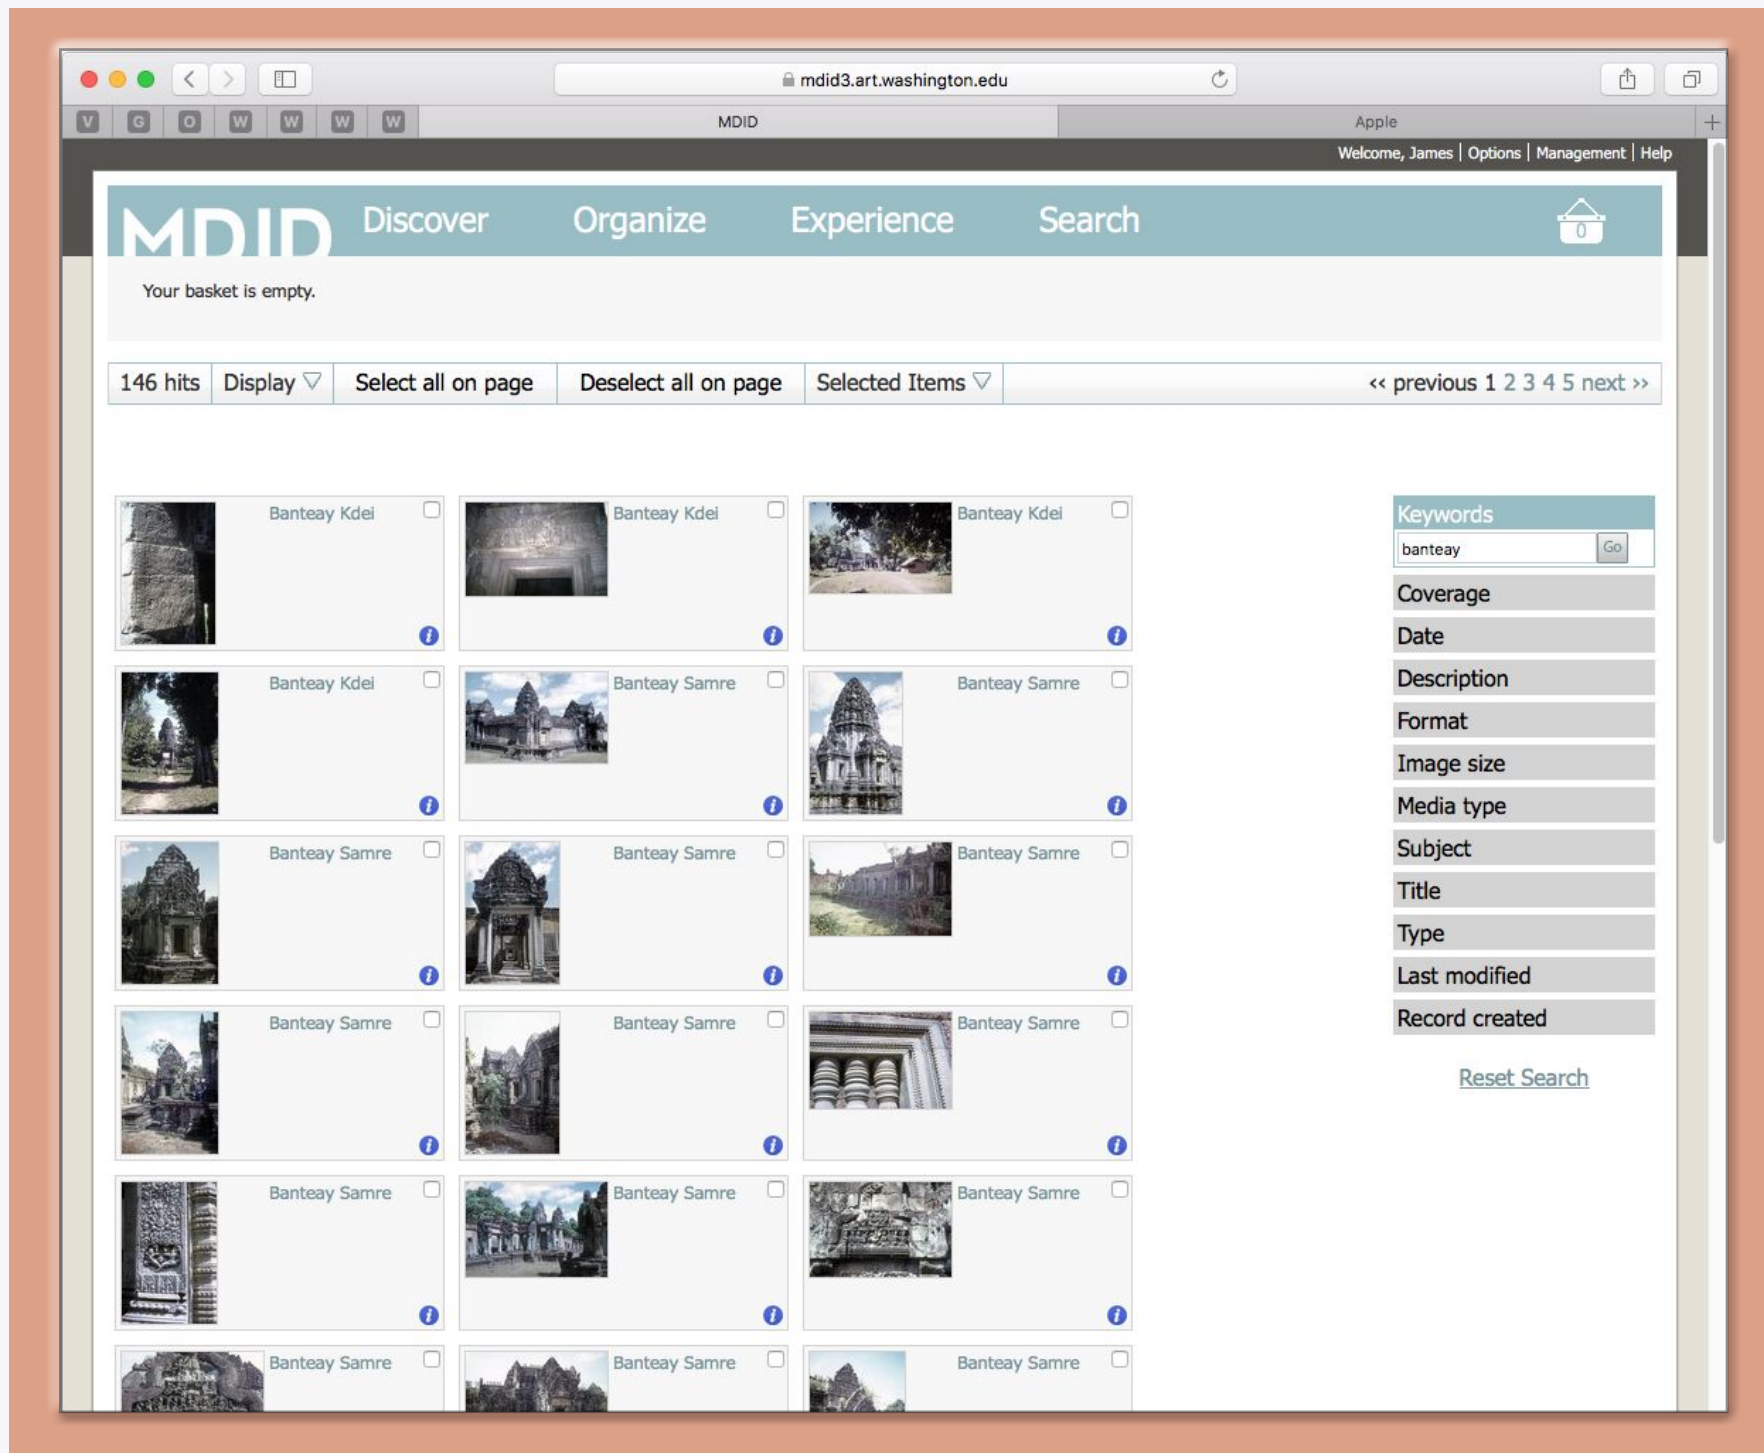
mdid3.art.washington.edu

V G O W W W W

MDID

Apple

Welcome, James | Options | Management | Help

MDID Discover Organize Experience Search

0

Your basket is empty.

146 hits | Display ▽ | Select all on page | Deselect all on page | Selected Items ▽ | << previous 1 2 3 4 5 next >>

Banteay Kdei

Banteay Kdei

Banteay Kdei

Banteay Kdei

Banteay Samre

Banteay Samre

Banteay Samre

Banteay Samre

Banteay Samre

Banteay Samre

Banteay Samre

Banteay Samre

Banteay Samre

Banteay Samre

Banteay Samre

Banteay Samre

Banteay Samre

Banteay Samre

Keywords

banteay

Go

Coverage

Date

Description

Format

Image size

Media type

Subject

Title

Type

Last modified

Record created

Reset Search